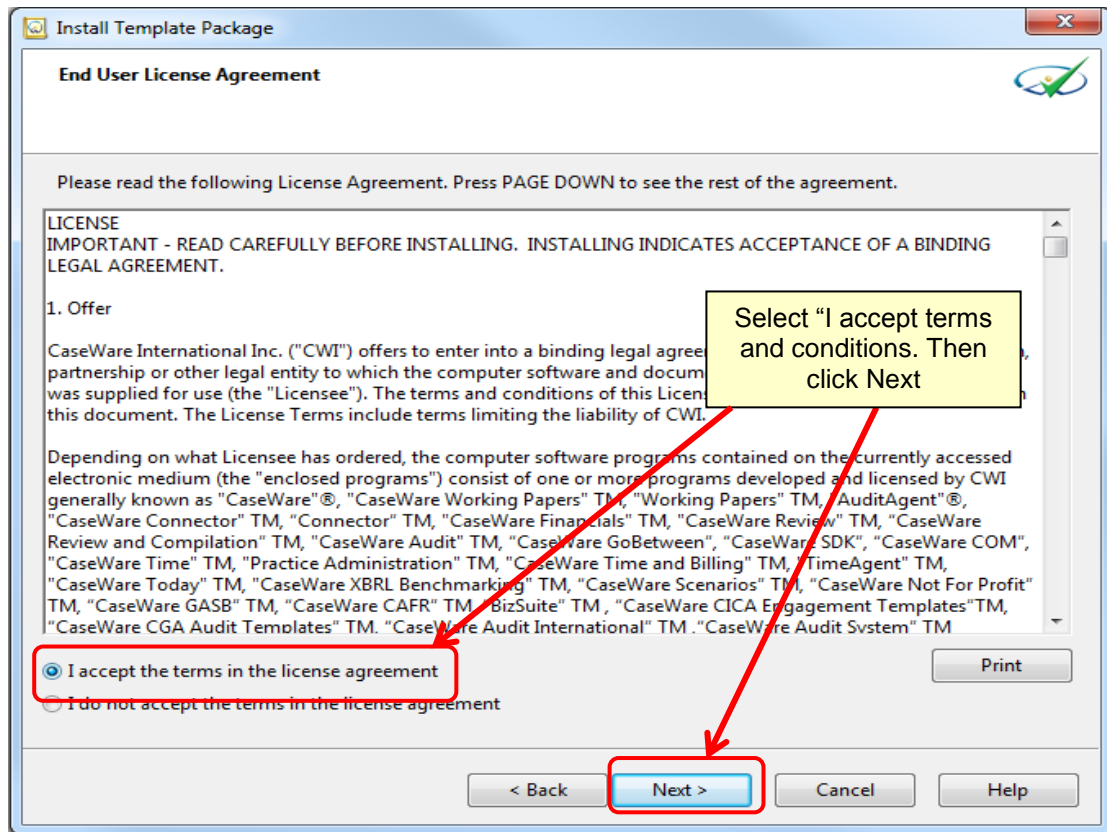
Install Template Package

End User License Agreement

Please read the following License Agreement. Press PAGE DOWN to see the rest of the agreement.

LICENSE
IMPORTANT - READ CAREFULLY BEFORE INSTALLING. INSTALLING INDICATES ACCEPTANCE OF A BINDING LEGAL AGREEMENT.

1. Offer

CaseWare International Inc. ("CWI") offers to enter into a binding legal agree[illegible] partnership or other legal entity to which the computer software and docum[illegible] was supplied for use (the "Licensee"). The terms and conditions of this Licens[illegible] this document. The License Terms include terms limiting the liability of CWI.

Select "I accept terms and conditions. Then click Next

Depending on what Licensee has ordered, the computer software programs contained on the currently accessed electronic medium (the "enclosed programs") consist of one or more programs developed and licensed by CWI generally known as "CaseWare"®, "CaseWare Working Papers" TM, "Working Papers" TM, "AuditAgent"®, "CaseWare Connector" TM, "Connector" TM, "CaseWare Financials" TM, "CaseWare Review" TM, "CaseWare Review and Compilation" TM, "CaseWare Audit" TM, "CaseWare GoBetween", "CaseWare SDK", "CaseWare COM", "CaseWare Time" TM, "Practice Administration" TM, "CaseWare Time and Billing" TM, "TimeAgent" TM, "CaseWare Today" TM, "CaseWare XBRL Benchmarking" TM, "CaseWare Scenarios" TM, "CaseWare Not For Profit" TM, "CaseWare GASB" TM, "CaseWare CAFR" TM, "BizSuite" TM , "CaseWare CICA Engagement Templates"TM, "CaseWare CGA Audit Templates" TM, "CaseWare Audit International" TM ,"CaseWare Audit System" TM

I accept the terms in the license agreement
I do not accept the terms in the license agreement

Print

< Back
Next >
Cancel
Help